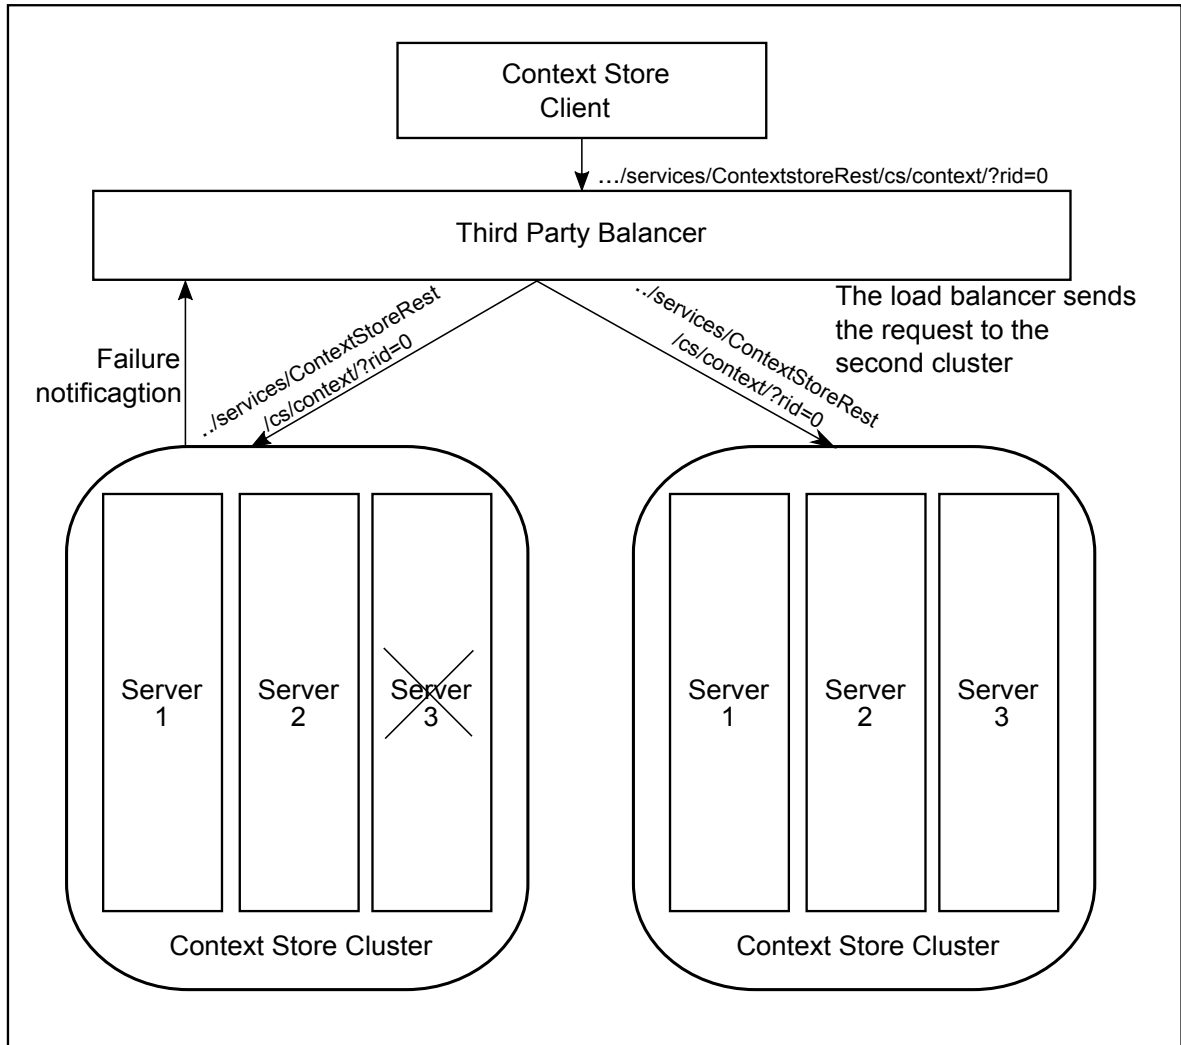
Context Store Client

…/services/ContextstoreRest/cs/context/?rid=0

Third Party Balancer

The load balancer sends the request to the second cluster

Failure notificagtion

../services/ContextStoreRest /cs/context/?rid=0

../services/ContextStoreRest /cs/context/?rid=0

Server 1

Server 2

Server 3

Context Store Cluster

Server 1

Server 2

Server 3

Context Store Cluster